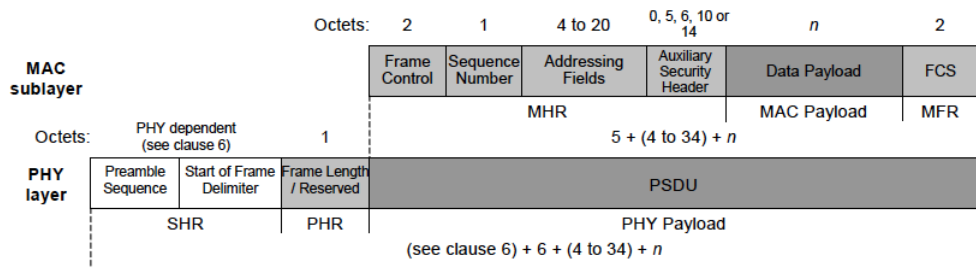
Octets: 2 | 1 | 4 to 20 | 0, 5, 6, 10 or 14 | $n$ | 2

MAC sublayer

| Frame Control | Sequence Number | Addressing Fields | Auxiliary Security Header | Data Payload | FCS |
|---|---|---|---|---|---|
| MHR | | | | MAC Payload | MFR |

Octets: PHY dependent (see clause 6) | 1 | 5 + (4 to 34) + $n$

PHY layer

| Preamble Sequence | Start of Frame Delimiter | Frame Length / Reserved | PSDU |
|---|---|---|---|
| SHR | | PHR | PHY Payload |

(see clause 6) + 6 + (4 to 34) + $n$